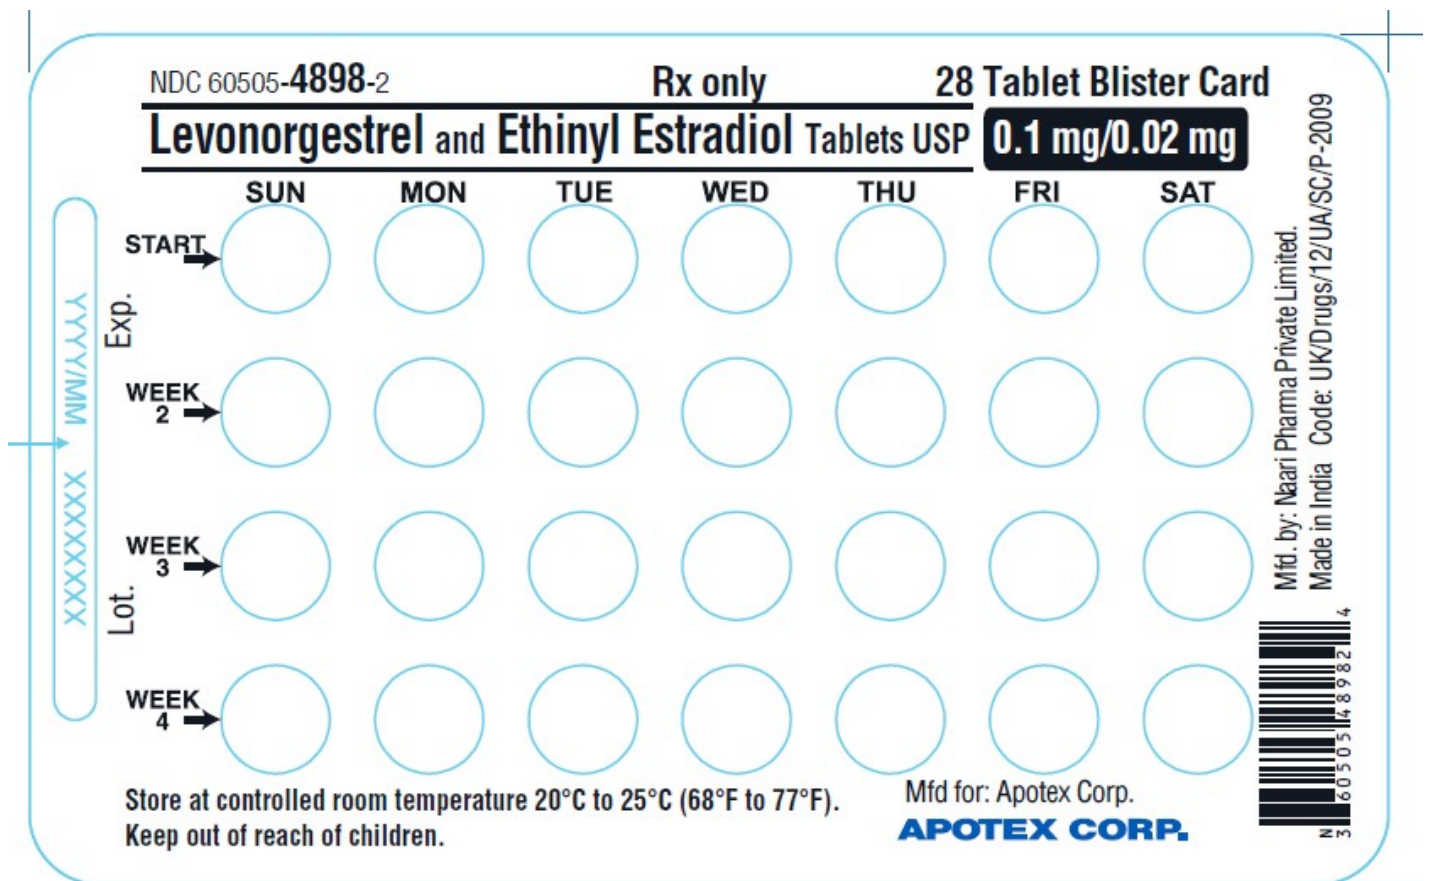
NDC 60505-4898-2 Rx only 28 Tablet Blister Card

Levonorgestrel and Ethinyl Estradiol Tablets USP 0.1 mg/0.02 mg

| | SUN | MON | TUE | WED | THU | FRI | SAT |
|---|---|---|---|---|---|---|---|
| START | | | | | | | |
| WEEK 2 | | | | | | | |
| WEEK 3 | | | | | | | |
| WEEK 4 | | | | | | | |

Exp. YYYY/MM

Lot. XXXXXXXX

Mfd. by: Naari Phama Private Limited.
Made in India Code: UK/Drugs/12/UA/SC/P-2009

N 3 60505 48982 4

Store at controlled room temperature 20°C to 25°C (68°F to 77°F).
Keep out of reach of children.

Mfd for: Apotex Corp.
APOTEX CORP.